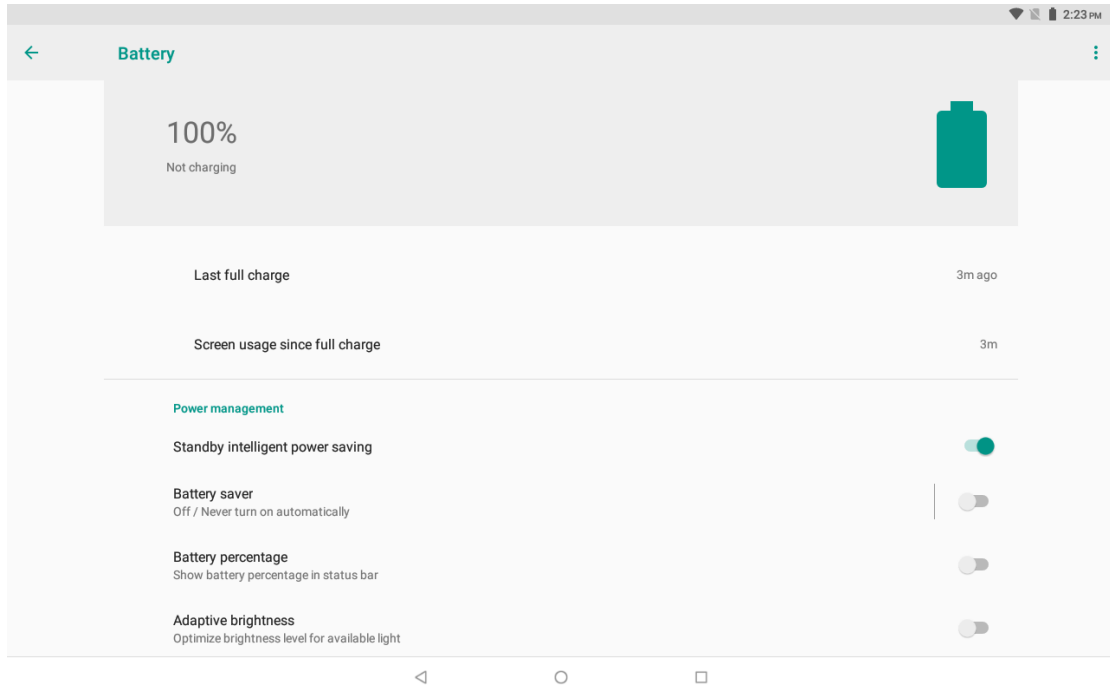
2:23 PM

Battery

100%
Not charging

Last full charge
3m ago

Screen usage since full charge
3m

Power management

Standby intelligent power saving

Battery saver
Off / Never turn on automatically

Battery percentage
Show battery percentage in status bar

Adaptive brightness
Optimize brightness level for available light